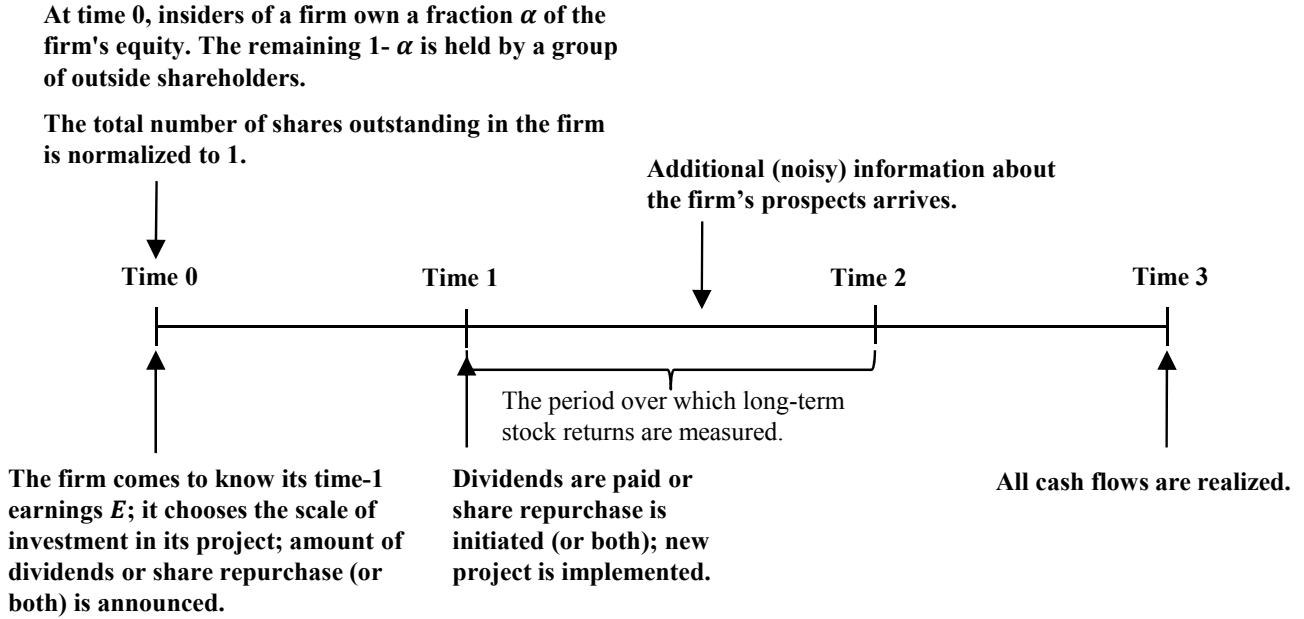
At time 0, insiders of a firm own a fraction $\alpha$ of the firm's equity. The remaining 1- $\alpha$ is held by a group of outside shareholders.

The total number of shares outstanding in the firm is normalized to 1.

Additional (noisy) information about the firm's prospects arrives.

Time 0

Time 1

Time 2

Time 3

The period over which long-term stock returns are measured.

The firm comes to know its time-1 earnings $E$; it chooses the scale of investment in its project; amount of dividends or share repurchase (or both) is announced.

Dividends are paid or share repurchase is initiated (or both); new project is implemented.

All cash flows are realized.